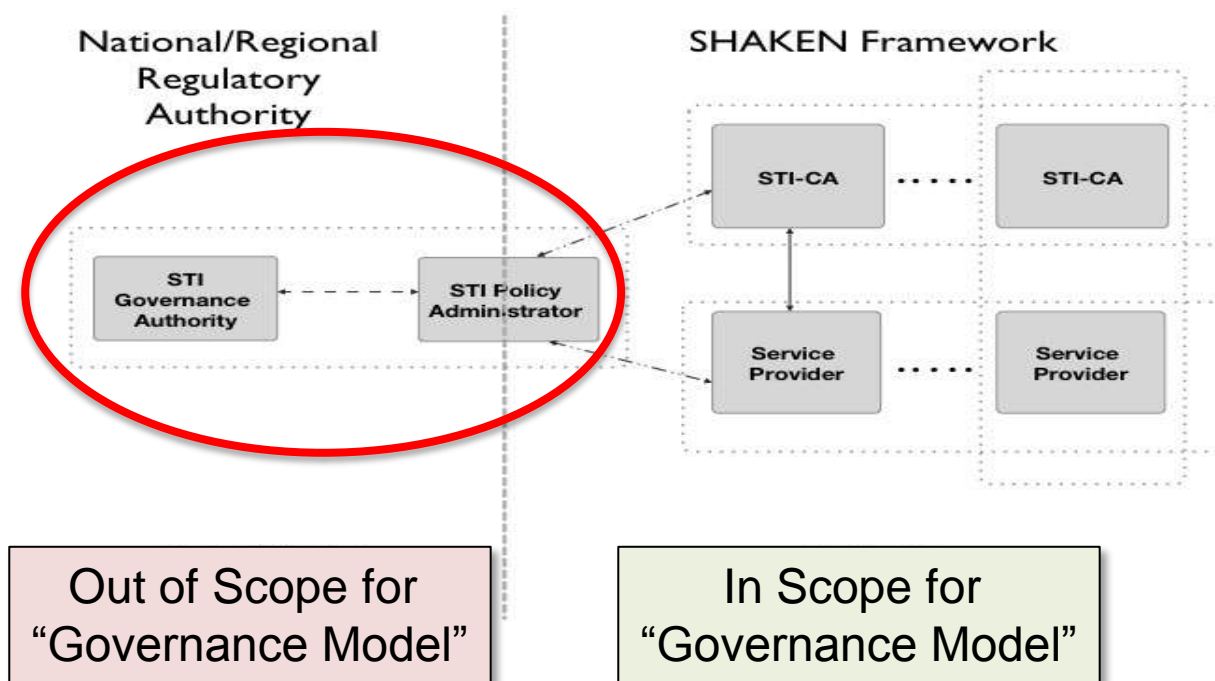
National/Regional Regulatory Authority

SHAKEN Framework

STI Governance Authority

STI Policy Administrator

STI-CA

STI-CA

Service Provider

Service Provider

Out of Scope for “Governance Model”

In Scope for “Governance Model”